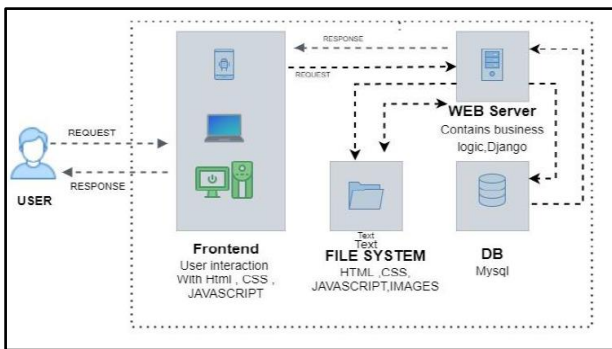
RESPONSE

REQUEST

WEB Server
Contains business logic,Django

REQUEST

RESPONSE

USER

Text
Text
FILE SYSTEM
HTML ,CSS, JAVASCRIPT,IMAGES

Frontend
User interaction
With Html , CSS , JAVASCRIPT

DB
Mysql